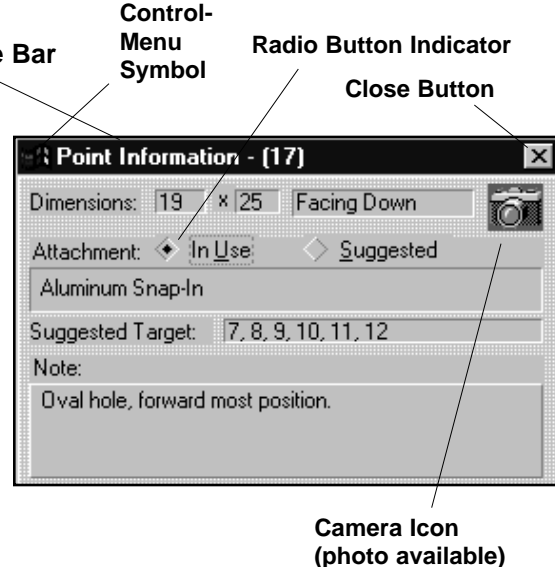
e Bar

Control-Menu Symbol

Radio Button Indicator

Close Button

Point Information - (17)

Dimensions: 19 × 25 Facing Down

Attachment: In Use Suggested

Aluminum Snap-In

Suggested Target: 7, 8, 9, 10, 11, 12

Note:

Oval hole, forward most position.

Camera Icon (photo available)